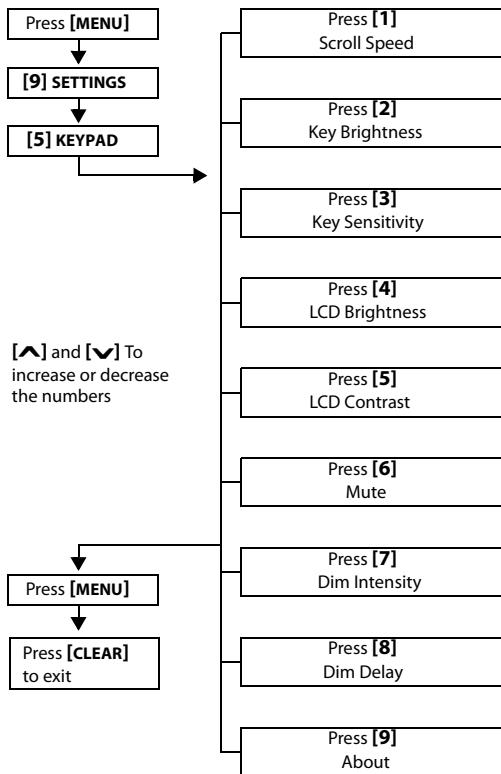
Press [MENU]

[9] SETTINGS

[5] KEYPAD

Press [1]
Scroll Speed

Press [2]
Key Brightness

Press [3]
Key Sensitivity

Press [4]
LCD Brightness

[^] and [v] To increase or decrease the numbers

Press [5]
LCD Contrast

Press [6]
Mute

Press [MENU]

Press [7]
Dim Intensity

Press [CLEAR] to exit

Press [8]
Dim Delay

Press [9]
About